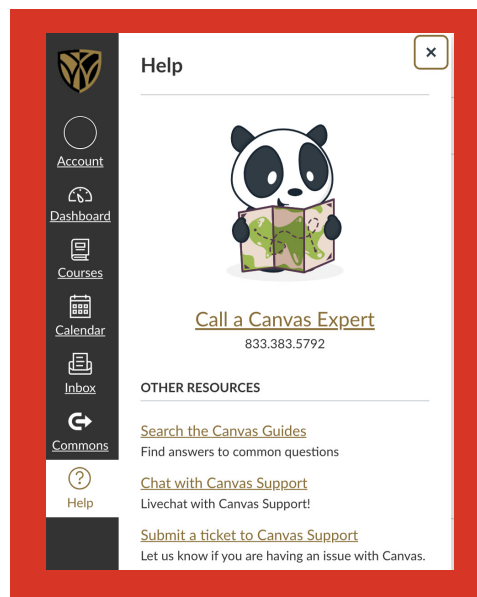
Account

Dashboard

Courses

Calendar

Inbox

Commons

Help

Help

×

Call a Canvas Expert
833.383.5792

OTHER RESOURCES

Search the Canvas Guides
Find answers to common questions

Chat with Canvas Support
Livechat with Canvas Support!

Submit a ticket to Canvas Support
Let us know if you are having an issue with Canvas.